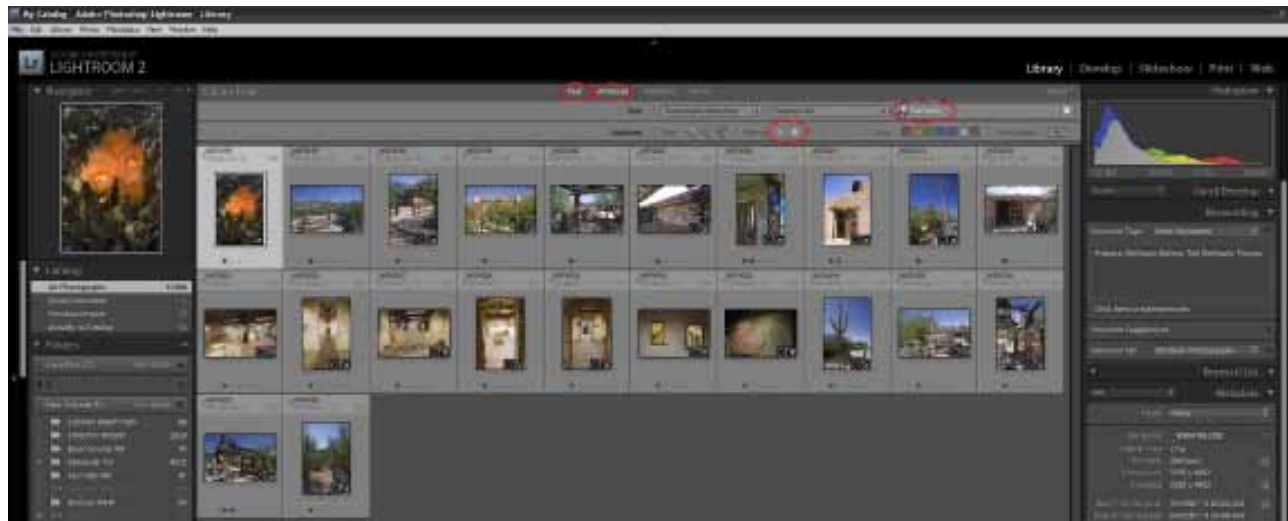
My Catalog - Adobe Photoshop Lightroom - Library

File Edit Library Photo Metadata View Window Help

Lr LIGHTROOM 2

Library | Develop | Slideshow | Print | Web

Navigator

Library

All Photographs

Folders

Histogram

Quick Develop

Keywording

Metadata